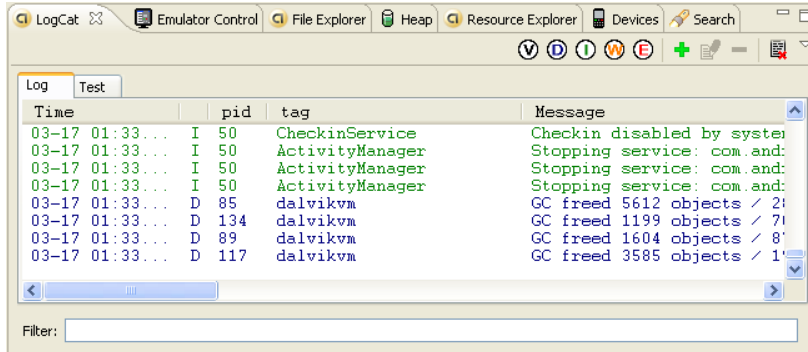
LogCat ☒ | Emulator Control | File Explorer | Heap | Resource Explorer | Devices | Search

V D I W E + −

Log | Test

| Time | | pid | tag | Message |
|---|---|---|---|---|
| 03-17 01:33... | I | 50 | CheckinService | Checkin disabled by syster |
| 03-17 01:33... | I | 50 | ActivityManager | Stopping service: com.and: |
| 03-17 01:33... | I | 50 | ActivityManager | Stopping service: com.and: |
| 03-17 01:33... | I | 50 | ActivityManager | Stopping service: com.and: |
| 03-17 01:33... | D | 85 | dalvikvm | GC freed 5612 objects / 2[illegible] |
| 03-17 01:33... | D | 134 | dalvikvm | GC freed 1199 objects / 7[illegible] |
| 03-17 01:33... | D | 89 | dalvikvm | GC freed 1604 objects / 8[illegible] |
| 03-17 01:33... | D | 117 | dalvikvm | GC freed 3585 objects / 1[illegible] |

Filter: